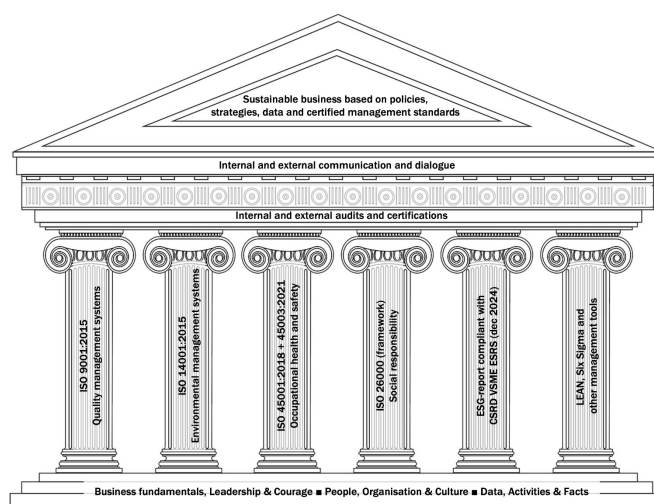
Sustainable business based on policies, strategies, data and certified management standards

Internal and external communication and dialogue

Internal and external audits and certifications

ISO 9001:2015 Quality management systems

ISO 14001:2015 Environmental management systems

ISO 45001:2018 + 45003:2021 Occupational health and safety

ISO 26000 (framework) Social responsibility

ESG-report compliant with CSRD VSME ESRS (dec 2024)

LEAN, Six Sigma and other management tools

Business fundamentals, Leadership & Courage ■ People, Organisation & Culture ■ Data, Activities & Facts